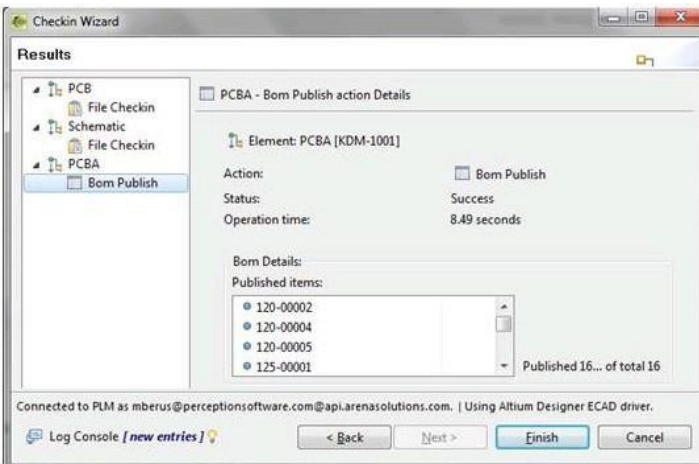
Checkin Wizard

Results

PCB
File Checkin
Schematic
File Checkin
PCBA
Bom Publish

PCBA - Bom Publish action Details

Element: PCBA [KDM-1001]

| | |
|---|---|
| Action: | Bom Publish |
| Status: | Success |
| Operation time: | 8.49 seconds |

Bom Details:
Published items:
120-00002
120-00004
120-00005
125-00001

Published 16... of total 16

Connected to PLM as mberus@perceptionsoftware.com@api.arenasolutions.com. | Using Altium Designer ECAD driver.

Log Console [new entries]

< Back
Next >
Finish
Cancel